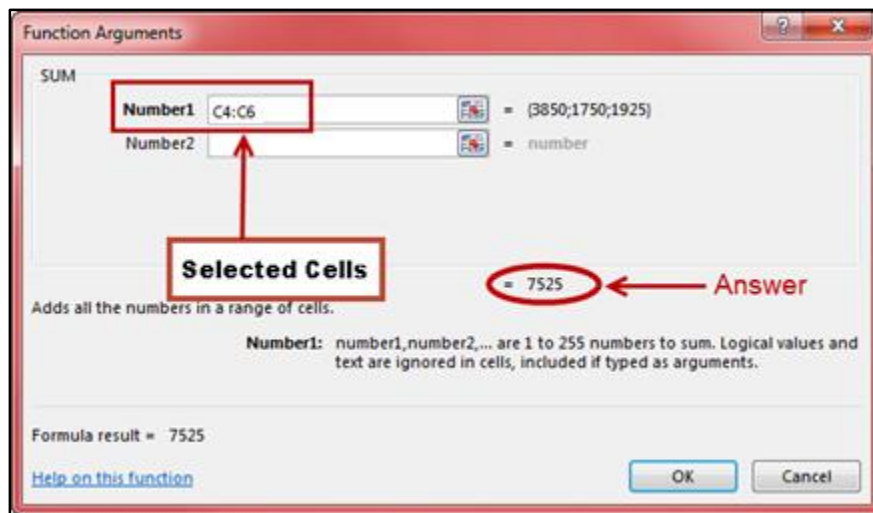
Function Arguments

?

x

SUM

Number1 C4:C6 = {3850;1750;1925}

Number2 = number

Selected Cells

= 7525

Answer

Adds all the numbers in a range of cells.

Number1: number1,number2,... are 1 to 255 numbers to sum. Logical values and text are ignored in cells, included if typed as arguments.

Formula result = 7525

Help on this function

OK

Cancel